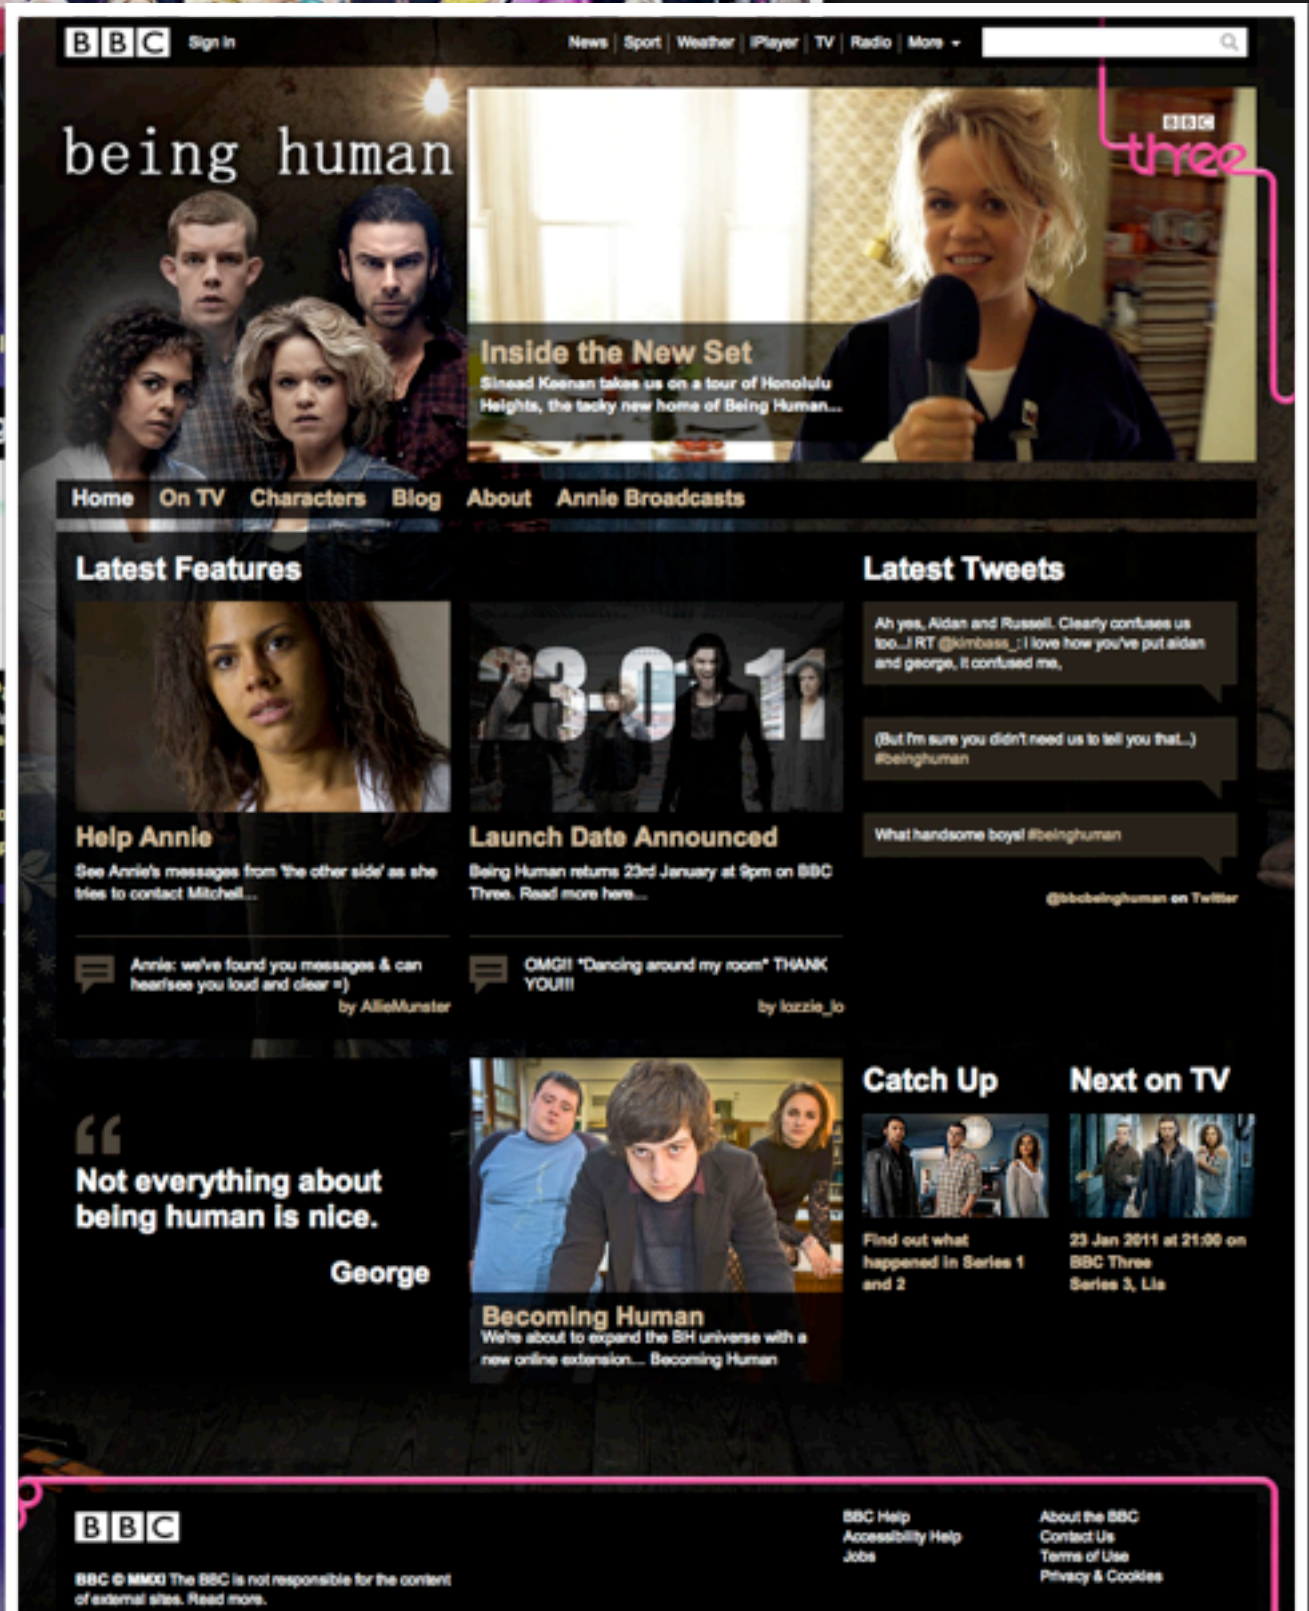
BBC Sign in

News | Sport | Weather | iPlayer | TV | Radio | More

being human

BBC three

Inside the New Set

Sinead Keenan takes us on a tour of Honolulu Heights, the tacky new home of Being Human...

Home On TV Characters Blog About Annie Broadcasts

Latest Features

23-01-11

Help Annie

See Annie's messages from 'the other side' as she tries to contact Mitchell...

Annie: we've found you messages & can hear/see you loud and clear =)

by AllieMunster

Launch Date Announced

Being Human returns 23rd January at 9pm on BBC Three. Read more here...

OMG!! *Dancing around my room* THANK YOU!!!

by lozzie_lo

Latest Tweets

Ah yes, Aidan and Russell. Clearly confuses us too...! RT @kimbass_: I love how you've put aidan and george, it confused me,

(But I'm sure you didn't need us to tell you that...) #beinghuman

What handsome boys! #beinghuman

@bbcbeinghuman on Twitter

“

Not everything about being human is nice.

George

Becoming Human

We're about to expand the BH universe with a new online extension... Becoming Human

Catch Up

Find out what happened in Series 1 and 2

Next on TV

23 Jan 2011 at 21:00 on BBC Three Series 3, Lia

BBC

BBC © MMXI The BBC is not responsible for the content of external sites. Read more.

BBC Help
Accessibility Help
Jobs

About the BBC
Contact Us
Terms of Use
Privacy & Cookies